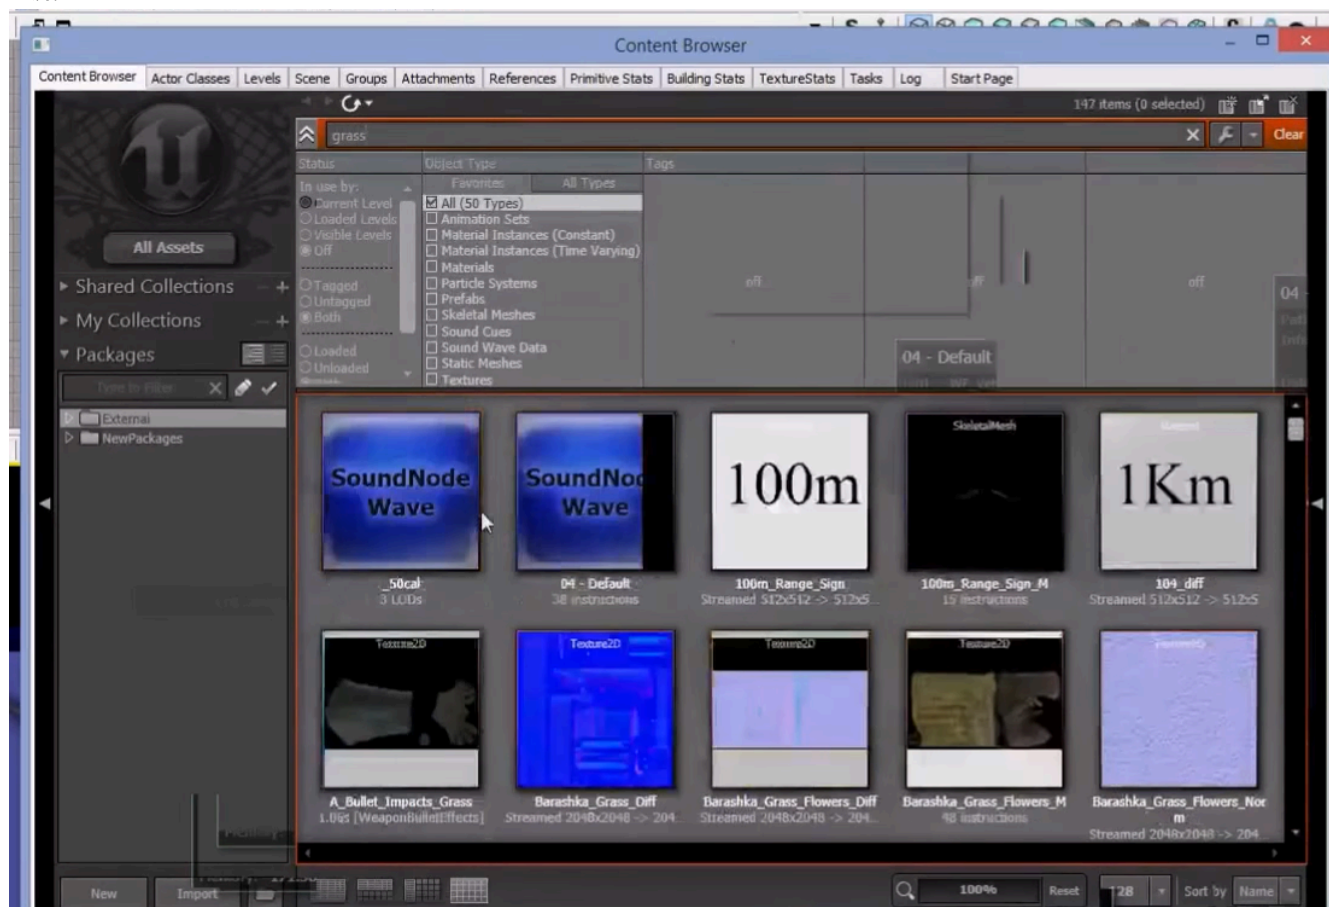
Content Browser

Content Browser | Actor Classes | Levels | Scene | Groups | Attachments | References | Primitive Stats | Building Stats | TextureStats | Tasks | Log | Start Page

147 items (0 selected)

grass

Clear

Status
In use by:
Current Level
Loaded Levels
Visible Levels
Off
Tagged
Untagged
Both
Loaded
Unloaded

Object Type
Favorites
All Types
All (50 Types)
Animation Sets
Material Instances (Constant)
Material Instances (Time Varying)
Materials
Particle Systems
Prefabs
Skeletal Meshes
Sound Cues
Sound Wave Data
Static Meshes
Textures

Tags

off
off
off

04 - Default

04

All Assets
Shared Collections
My Collections
Packages
Type to Filter
External
NewPackages

SoundNode Wave
_50cal
3 LODs

SoundNode Wave
04 - Default
38 instructions

100m
100m_Range_Sign
Streamed 512x512 -> 512x5

SkeletalMesh
100m_Range_Sign_M
15 instructions

1Km
104_diff
Streamed 512x512 -> 512x5

Texture2D
A_Bullet_Impacts_Grass
1.00s [WeaponBulletEffects]

Texture2D
Barashka_Grass_Diff
Streamed 2048x2048 -> 204

Texture2D
Barashka_Grass_Flowers_Diff
Streamed 2048x2048 -> 204

Texture2D
Barashka_Grass_Flowers_M
48 instructions

Barashka_Grass_Flowers_Nor m
Streamed 2048x2048 -> 204

New
Import
100%
Reset
128
Sort by
Name